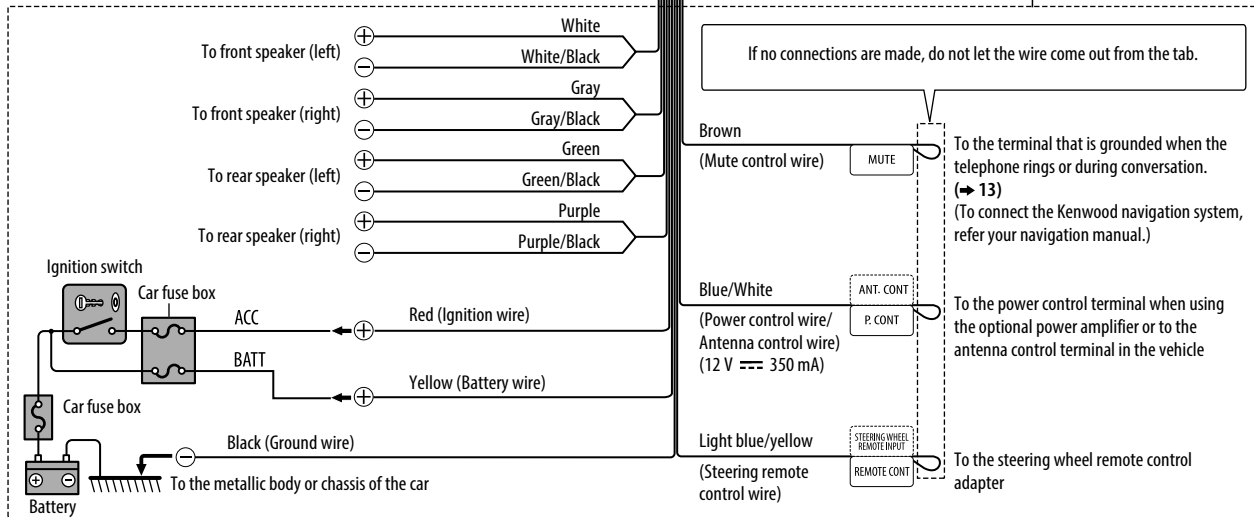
White

White/Black

To front speaker (left)

Gray

Gray/Black

To front speaker (right)

Green

Green/Black

To rear speaker (left)

Purple

Purple/Black

To rear speaker (right)

Ignition switch

Car fuse box

ACC

Red (Ignition wire)

BATT

Yellow (Battery wire)

Car fuse box

Black (Ground wire)

To the metallic body or chassis of the car

Battery

If no connections are made, do not let the wire come out from the tab.

Brown

(Mute control wire)

MUTE

To the terminal that is grounded when the telephone rings or during conversation. (➜ 13)
(To connect the Kenwood navigation system, refer your navigation manual.)

Blue/White

ANT. CONT

P. CONT

(Power control wire/ Antenna control wire) (12 V $\overline{\overline{\phantom{x}}}$ 350 mA)

To the power control terminal when using the optional power amplifier or to the antenna control terminal in the vehicle

Light blue/yellow

STEERING WHEEL REMOTE INPUT

REMOTE CONT

(Steering remote control wire)

To the steering wheel remote control adapter